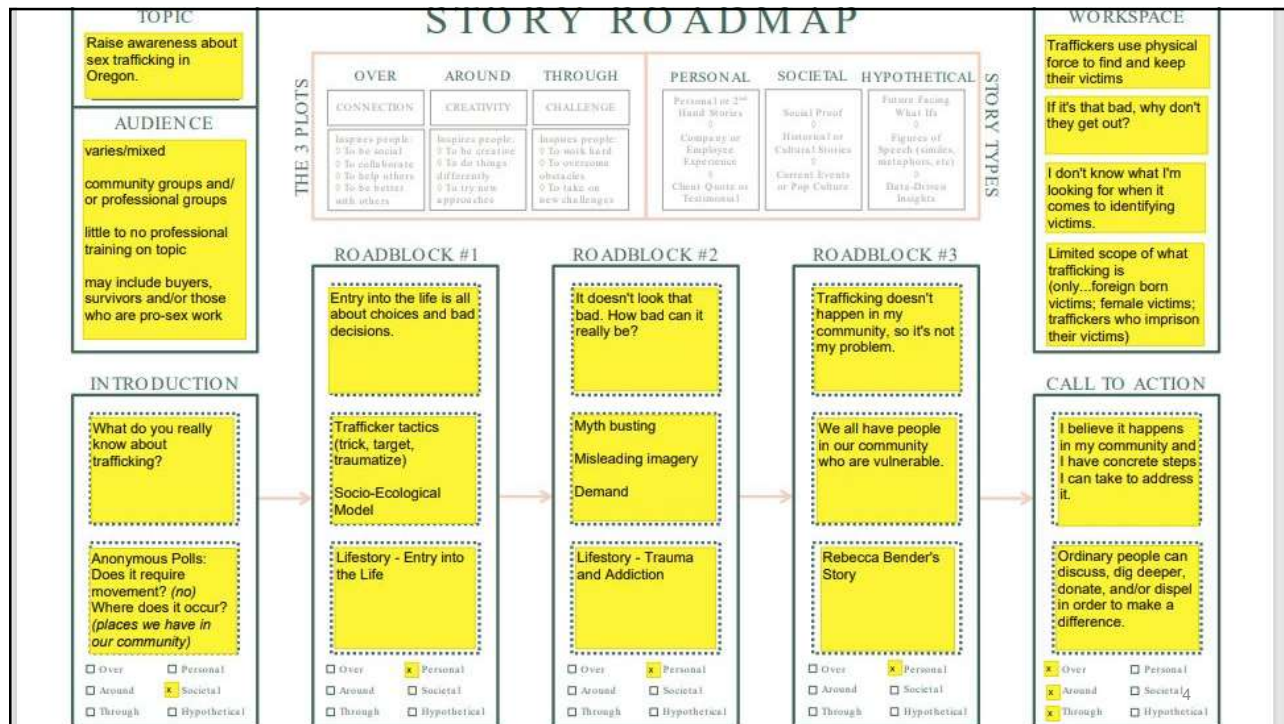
TOPIC

Raise awareness about sex trafficking in Oregon.

STORY ROADMAP

WORKSPACE

Traffickers use physical force to find and keep their victims

If it's that bad, why don't they get out?

I don't know what I'm looking for when it comes to identifying victims.

Limited scope of what trafficking is (only...foreign born victims; female victims; traffickers who imprison their victims)

AUDIENCE

varies/mixed

community groups and/ or professional groups

little to no professional training on topic

may include buyers, survivors and/or those who are pro-sex work

THE 3 PLOTS

OVER

CONNECTION

Inspires people:
◊ To be social
◊ To collaborate
◊ To help others
◊ To be better with others

AROUND

CREATIVITY

Inspires people:
◊ To be creative
◊ To do things differently
◊ To try new approaches

THROUGH

CHALLENGE

Inspires people:
◊ To work hard
◊ To overcome obstacles
◊ To take on new challenges

PERSONAL

Personal or 2$^{nd}$ Hand Stories
◊
Company or Employee Experience
◊
Client Quote or Testimonial

SOCIETAL

Social Proof
◊
Historical or Cultural Stories
◊
Current Events or Pop Culture

HYPOTHETICAL

Future Facing What Ifs
◊
Figures of Speech (similes, metaphors, etc)
◊
Data-Driven Insights

STORY TYPES

INTRODUCTION

What do you really know about trafficking?

Anonymous Polls: Does it require movement? (no) Where does it occur? (places we have in our community)

☐ Over ☐ Personal
☐ Around x Societal
☐ Through ☐ Hypothetical

ROADBLOCK #1

Entry into the life is all about choices and bad decisions.

Trafficker tactics (trick, target, traumatize)

Socio-Ecological Model

Lifestory - Entry into the Life

☐ Over x Personal
☐ Around ☐ Societal
☐ Through ☐ Hypothetical

ROADBLOCK #2

It doesn't look that bad. How bad can it really be?

Myth busting

Misleading imagery

Demand

Lifestory - Trauma and Addiction

☐ Over x Personal
☐ Around ☐ Societal
☐ Through ☐ Hypothetical

ROADBLOCK #3

Trafficking doesn't happen in my community, so it's not my problem.

We all have people in our community who are vulnerable.

Rebecca Bender's Story

☐ Over x Personal
☐ Around ☐ Societal
☐ Through ☐ Hypothetical

CALL TO ACTION

I believe it happens in my community and I have concrete steps I can take to address it.

Ordinary people can discuss, dig deeper, donate, and/or dispel in order to make a difference.

x Over ☐ Personal
x Around ☐ Societal
x Through ☐ Hypothetical

4